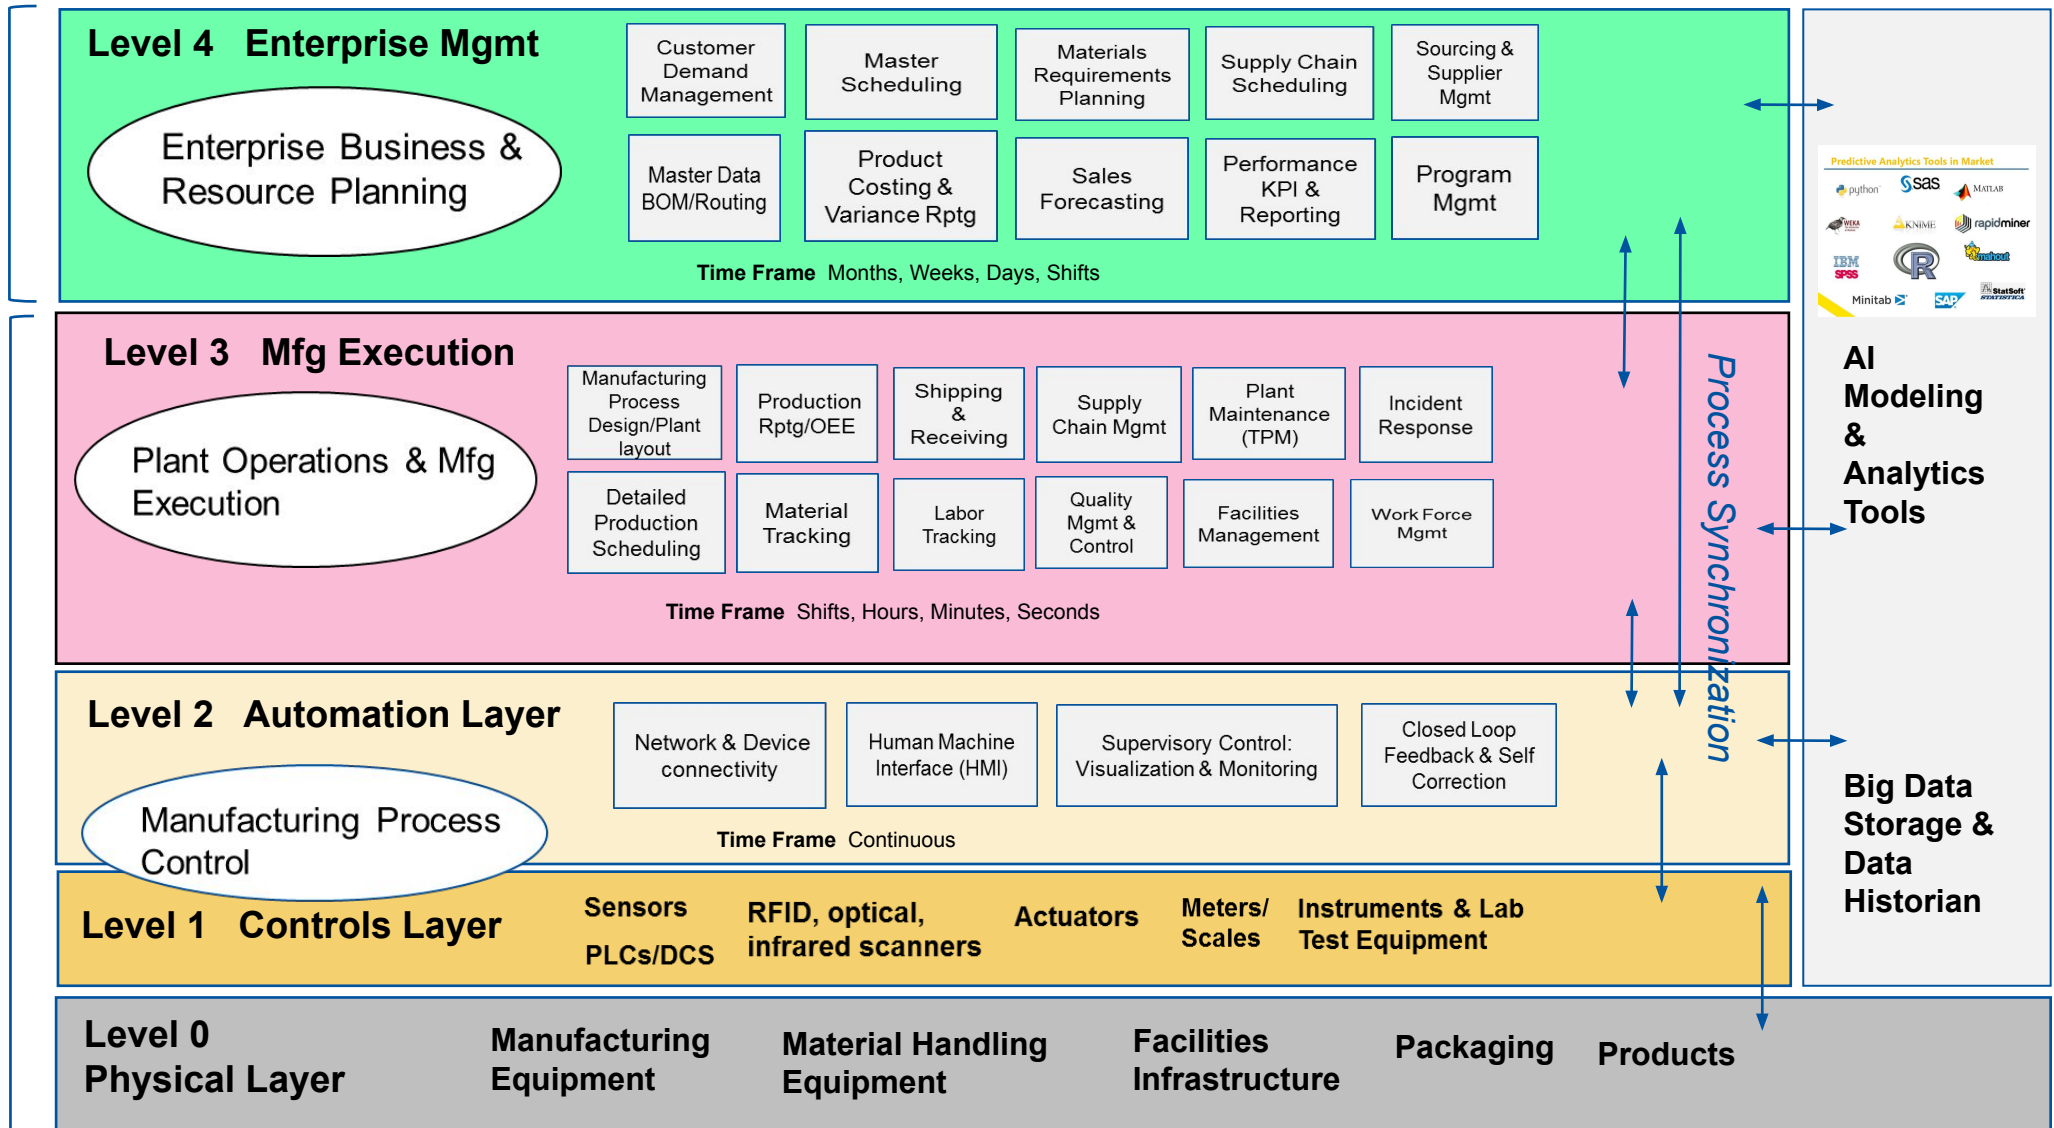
Level 4 Enterprise Mgmt

Enterprise Business & Resource Planning

Customer Demand Management

Master Scheduling

Materials Requirements Planning

Supply Chain Scheduling

Sourcing & Supplier Mgmt

Master Data BOM/Routing

Product Costing & Variance Rptg

Sales Forecasting

Performance KPI & Reporting

Program Mgmt

**Time Frame** Months, Weeks, Days, Shifts

Predictive Analytics Tools in Market

python sas MATLAB WEKA KNIME rapidminer IBM SPSS R mahout Minitab SAP StatSoft STATISTICA

Level 3 Mfg Execution

Plant Operations & Mfg Execution

Manufacturing Process Design/Plant layout

Production Rptg/OEE

Shipping & Receiving

Supply Chain Mgmt

Plant Maintenance (TPM)

Incident Response

Detailed Production Scheduling

Material Tracking

Labor Tracking

Quality Mgmt & Control

Facilities Management

Work Force Mgmt

**Time Frame** Shifts, Hours, Minutes, Seconds

Process Synchronization

AI Modeling & Analytics Tools

Level 2 Automation Layer

Manufacturing Process Control

Network & Device connectivity

Human Machine Interface (HMI)

Supervisory Control: Visualization & Monitoring

Closed Loop Feedback & Self Correction

**Time Frame** Continuous

Big Data Storage & Data Historian

Level 1 Controls Layer

Sensors

PLCs/DCS

RFID, optical, infrared scanners

Actuators

Meters/ Scales

Instruments & Lab Test Equipment

Level 0 Physical Layer

Manufacturing Equipment

Material Handling Equipment

Facilities Infrastructure

Packaging

Products